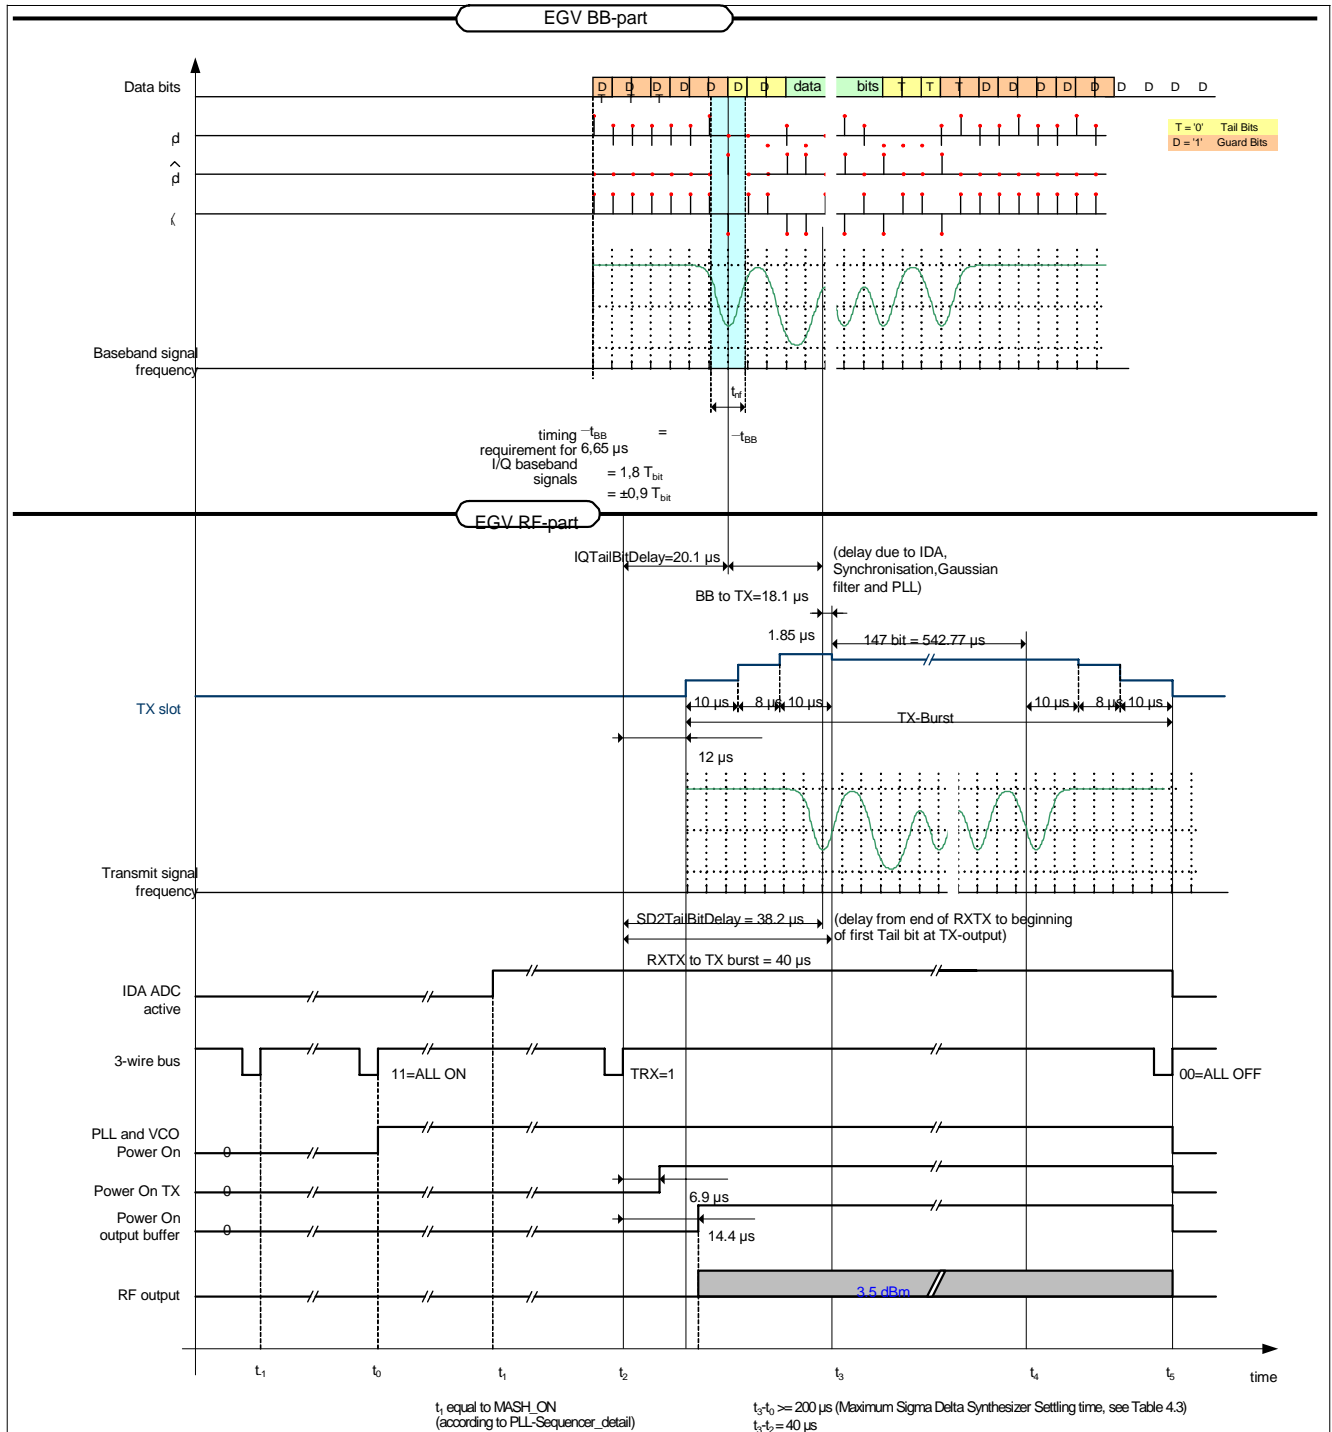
EGV BB-part

Data bits

D D D D D D D data bits T T T D D D D D D D D D D

T = '0' Tail Bits
D = '1' Guard Bits

d
$\hat{d}$
(

Baseband signal frequency

$t_{rif}$

timing requirement for I/Q baseband signals
$-t_{BB}$ = 6,65 µs
= 1,8 $T_{bit}$
= ±0,9 $T_{bit}$
$-t_{BB}$

EGV RF-part

IQTailBitDelay=20.1 µs

(delay due to IDA, Synchronisation,Gaussian filter and PLL)

BB to TX=18.1 µs

1.85 µs

147 bit = 542.77 µs

TX slot

10 µs 8 µs 10 µs

10 µs 8 µs 10 µs

TX-Burst

12 µs

Transmit signal frequency

SD2TailBitDelay = 38.2 µs

(delay from end of RXTX to beginning of first Tail bit at TX-output)

RXTX to TX burst = 40 µs

IDA ADC active

3-wire bus

11=ALL ON

TRX=1

00=ALL OFF

PLL and VCO Power On

0

Power On TX

0

6.9 µs

Power On output buffer

0

14.4 µs

RF output

3.5 dBm

$t_1$ $t_0$ $t_1$ $t_2$ $t_3$ $t_4$ $t_5$ time

$t_1$ equal to MASH_ON (according to PLL-Sequencer_detail)

$t_3$-$t_0$ >= 200 µs (Maximum Sigma Delta Synthesizer Settling time, see Table 4.3)
$t_3$-$t_2$ = 40 µs